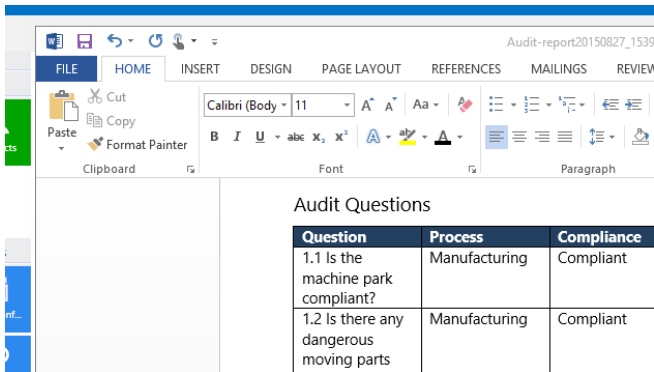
Audit-report20150827_1539

FILE HOME INSERT DESIGN PAGE LAYOUT REFERENCES MAILINGS REVIEW

Cut
Copy
Paste
Format Painter
Clipboard

Calibri (Body 11
Font

Paragraph

cts

nf...

Audit Questions

| Question | Process | Compliance |
|---|---|---|
| 1.1 Is the machine park compliant? | Manufacturing | Compliant |
| 1.2 Is there any dangerous moving parts | Manufacturing | Compliant |